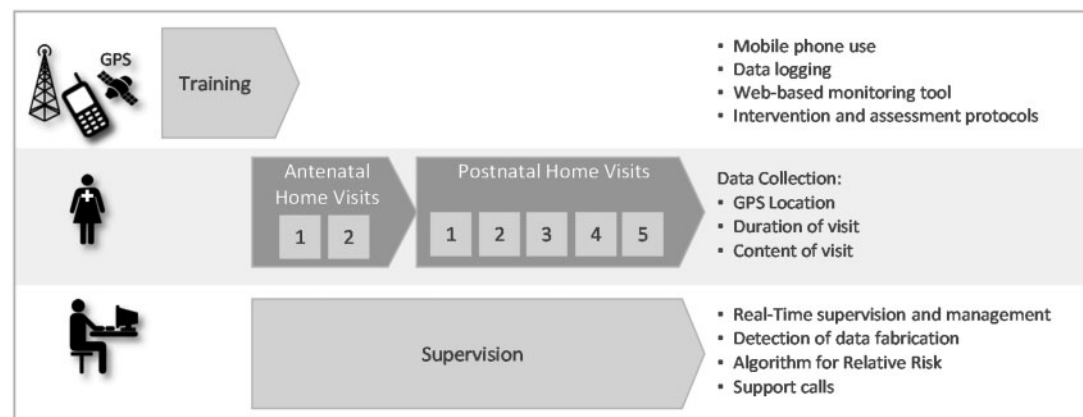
GPS

Training

• Mobile phone use
• Data logging
• Web-based monitoring tool
• Intervention and assessment protocols

Antenatal Home Visits

1 2

Postnatal Home Visits

1 2 3 4 5

Data Collection:
• GPS Location
• Duration of visit
• Content of visit

Supervision

• Real-Time supervision and management
• Detection of data fabrication
• Algorithm for Relative Risk
• Support calls